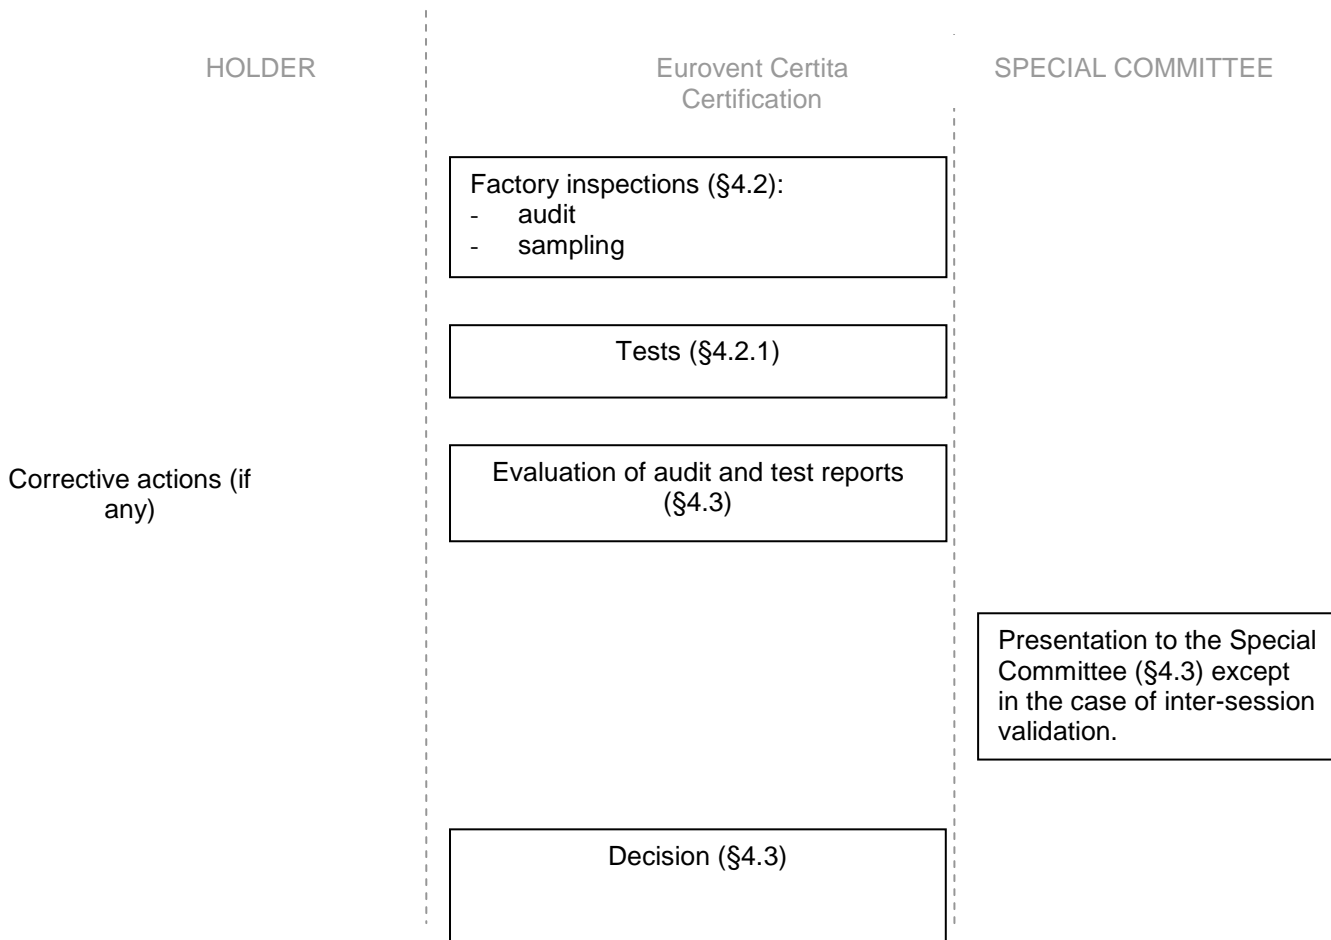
HOLDER

Eurovent Certita Certification

SPECIAL COMMITTEE

Factory inspections (§4.2):
- audit
- sampling

Tests (§4.2.1)

Corrective actions (if any)

Evaluation of audit and test reports (§4.3)

Presentation to the Special Committee (§4.3) except in the case of inter-session validation.

Decision (§4.3)